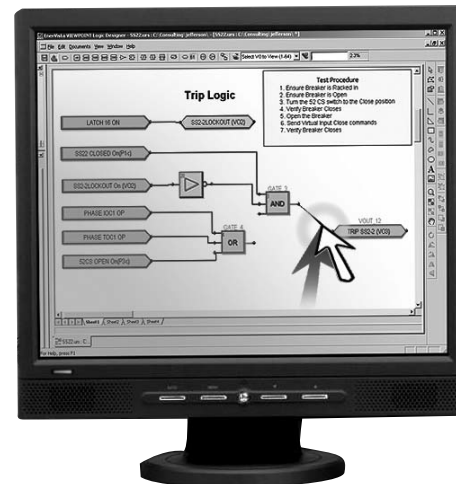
EnerVista VIEWPOINT Logic Designer - [SS22.ses - C:\Consulting\jefferson\ - SS22.ses - C:\Consulting\jefferson\]

File Edit Documents View Window Help

Select VO to View (1-64)

Trip Logic

Test Procedure
1. Ensure Breaker is Racked In
2. Ensure Breaker is Open
3. Turn the 52 CS switch to the Close position
4. Verify Breaker Closes
5. Open the Breaker
6. Send Virtual Input Close commands
7. Verify Breaker Closes

LATCH 16 ON

SS2-2LOCKOUT (VO2)

SS22 CLOSED On(P1c)

SS2-2LOCKOUT On (VO2)

GATE 3

AND

PHASE IOC1 OP

VOUT_12

TRIP SS2-2 (VO3)

GATE 4

PHASE TOC1 OP

OR

52CS OPEN On(P3c)

Sheet1 Sheet2 Sheet3 Sheet4

SS22.ses - C:

For Help, press F1